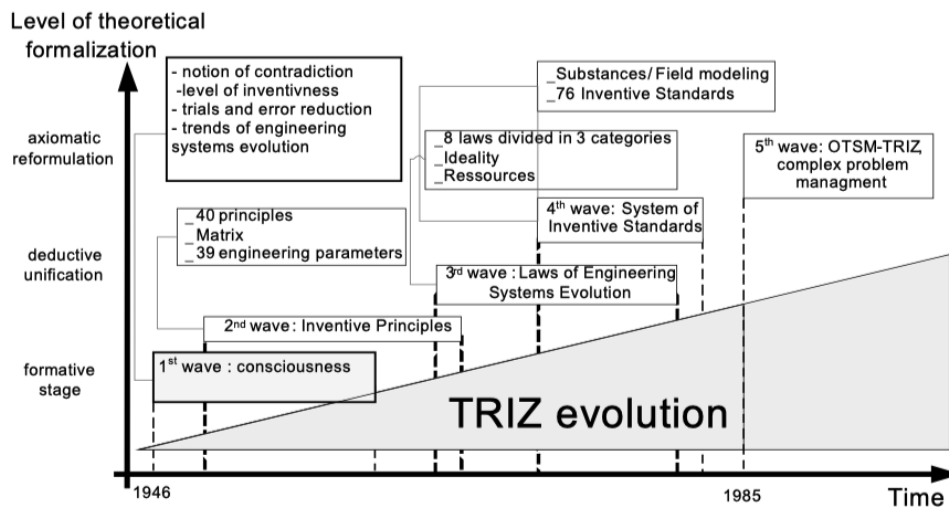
Level of theoretical formalization

- notion of contradiction
-level of inventivness
- trials and error reduction
- trends of engineering systems evolution

_Substances/ Field modeling
_76 Inventive Standards

axiomatic reformulation

_8 laws divided in 3 categories
_Ideality
_Ressources

5th wave: OTSM-TRIZ, complex problem managment

_40 principles
_Matrix
_39 engineering parameters

4th wave: System of Inventive Standards

deductive unification

3rd wave : Laws of Engineering Systems Evolution

2nd wave : Inventive Principles

formative stage

1st wave : consciousness

TRIZ evolution

1946

1985

Time